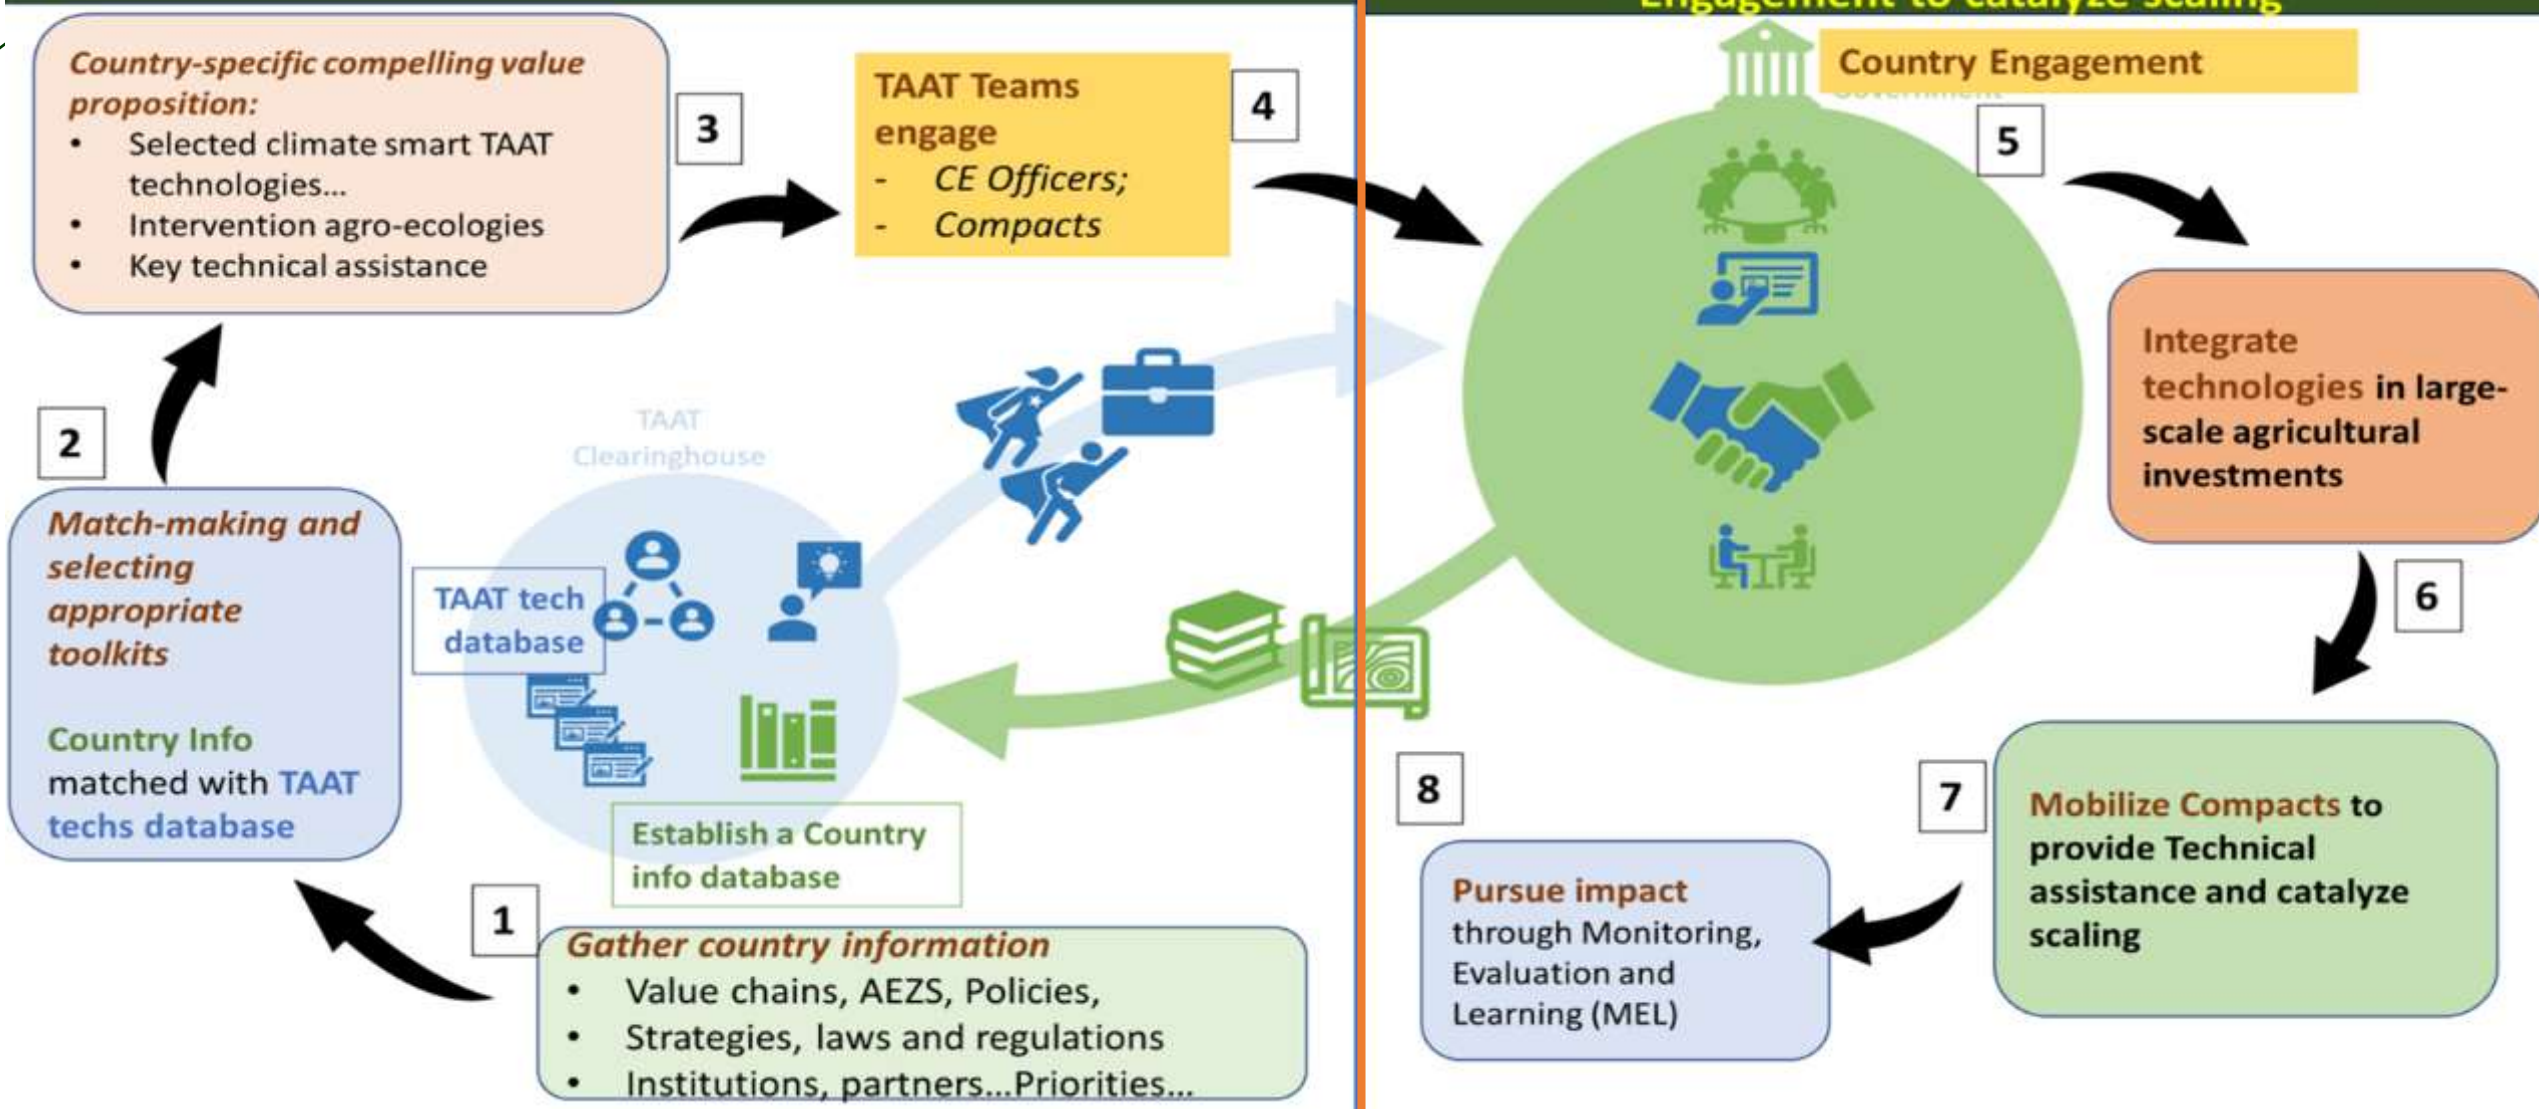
Engagement to catalyze scaling

Country-specific compelling value proposition:
- Selected climate smart TAAT technologies...
- Intervention agro-ecologies
- Key technical assistance

3

TAAT Teams engage
- CE Officers;
- Compacts

4

Country Engagement

5

2

Match-making and selecting appropriate toolkits

Country Info matched with TAAT techs database

TAAT Clearinghouse

TAAT tech database

Establish a Country info database

Integrate technologies in large-scale agricultural investments

6

8

7

Mobilize Compacts to provide Technical assistance and catalyze scaling

Pursue impact through Monitoring, Evaluation and Learning (MEL)

1

Gather country information
- Value chains, AEZS, Policies,
- Strategies, laws and regulations
- Institutions, partners...Priorities...